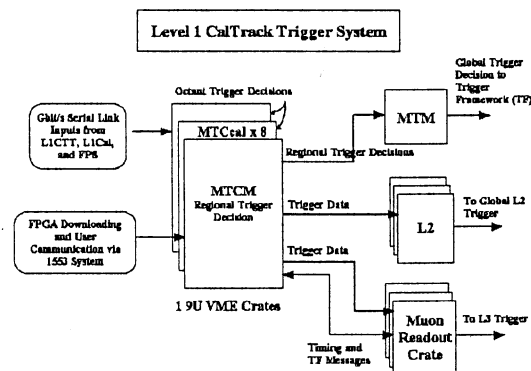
Level 1 CalTrack Trigger System

Gbit/s Serial Link Inputs from L1CTT, L1Cal, and FPS

Octant Trigger Decisions

MTCcal x 8

MTM

Global Trigger Decision to Trigger Framework (TF)

Regional Trigger Decisions

MTCM
Regional Trigger Decision

Trigger Data

L2

To Global L2 Trigger

FPGA Downloading and User Communication via 1553 System

Trigger Data

1 9U VME Crates

Muon Readout Crate

To L3 Trigger

Timing and TF Messages